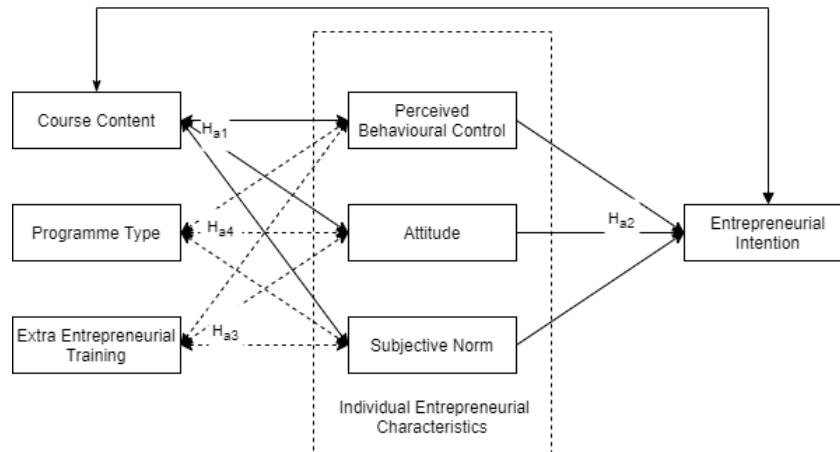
Course Content

$H_{a1}$

Perceived Behavioural Control

Programme Type

$H_{a4}$

Attitude

$H_{a2}$

Entrepreneurial Intention

Extra Entrepreneurial Training

$H_{a3}$

Subjective Norm

Individual Entrepreneurial Characteristics